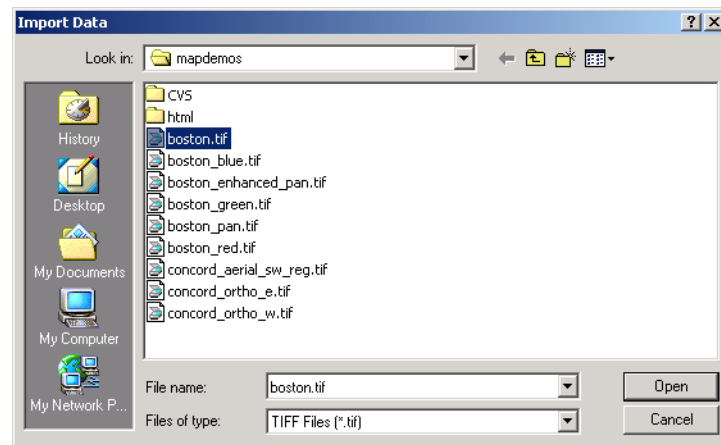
Import Data

?X

Look in: mapdemos

History

Desktop

My Documents

My Computer

My Network P...

CVS
html
boston.tif
boston_blue.tif
boston_enhanced_pan.tif
boston_green.tif
boston_pan.tif
boston_red.tif
concord_aerial_sw_reg.tif
concord_ortho_e.tif
concord_ortho_w.tif

File name: boston.tif

Files of type: TIFF Files (*.tif)

Open

Cancel